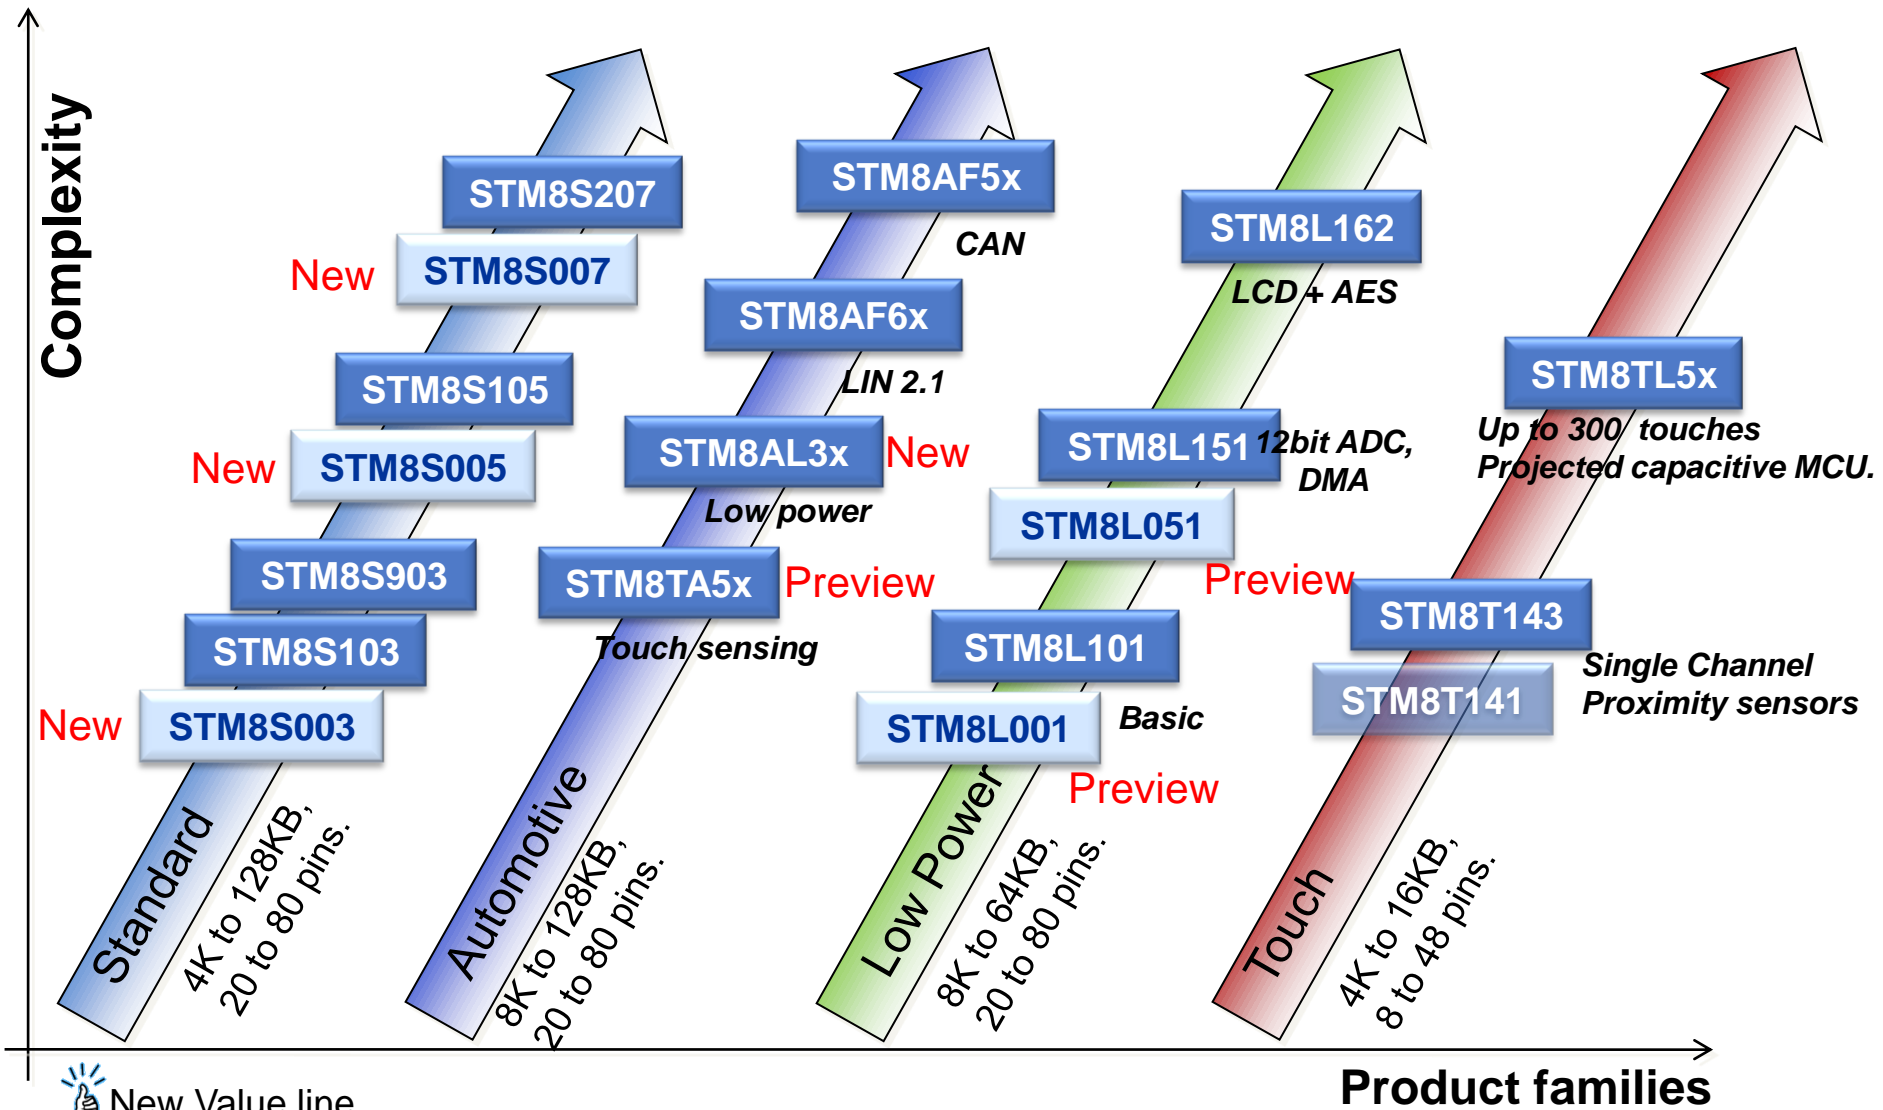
Complexity

STM8S207
New STM8S007
STM8S105
New STM8S005
STM8S903
STM8S103
New STM8S003

Standard
4K to 128KB, 20 to 80 pins.

STM8AF5x
CAN
STM8AF6x
LIN 2.1
STM8AL3x New
Low power
STM8TA5x Preview
Touch sensing

Automotive
8K to 128KB, 20 to 80 pins.

STM8L162
LCD + AES
STM8L151 12bit ADC, DMA
STM8L051
Preview
STM8L101
STM8L001 Basic
Preview

Low Power
8K to 64KB, 20 to 80 pins.

STM8TL5x
Up to 300 touches Projected capacitive MCU.
STM8T143
STM8T141
Single Channel Proximity sensors

Touch
4K to 16KB, 8 to 48 pins.

New Value line

Product families